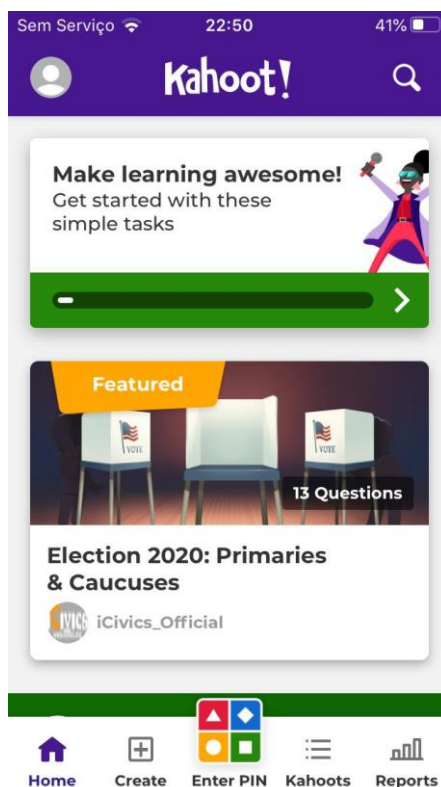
Sem Serviço 22:50 41%

Kahoot!

Make learning awesome!
Get started with these simple tasks

Featured

VOTE

VOTE

13 Questions

Election 2020: Primaries & Caucuses

iCivics_Official

Home Create Enter PIN Kahoots Reports